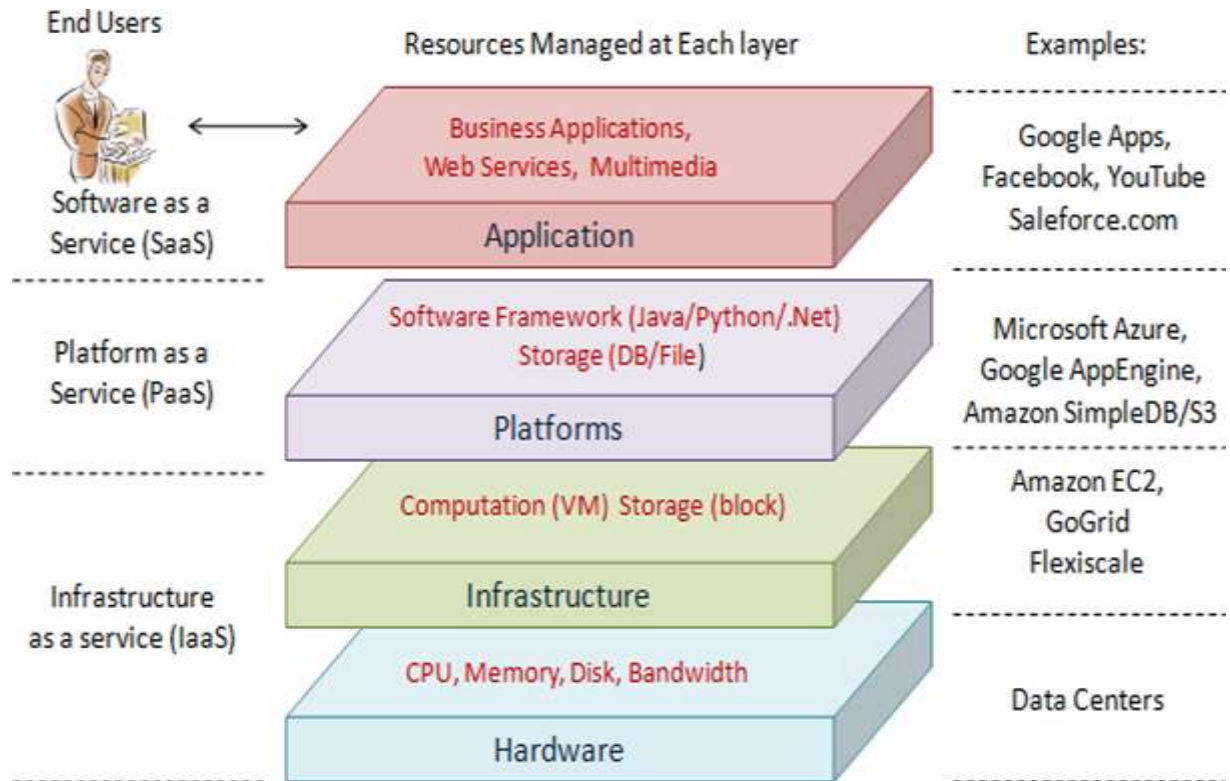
End Users

Resources Managed at Each layer

Examples:

Business Applications, Web Services, Multimedia

Application

Software as a Service (SaaS)

Google Apps, Facebook, YouTube Saleforce.com

Software Framework (Java/Python/.Net) Storage (DB/File)

Platforms

Platform as a Service (PaaS)

Microsoft Azure, Google AppEngine, Amazon SimpleDB/S3

Computation (VM) Storage (block)

Infrastructure

Amazon EC2, GoGrid Flexiscale

Infrastructure as a service (IaaS)

CPU, Memory, Disk, Bandwidth

Hardware

Data Centers